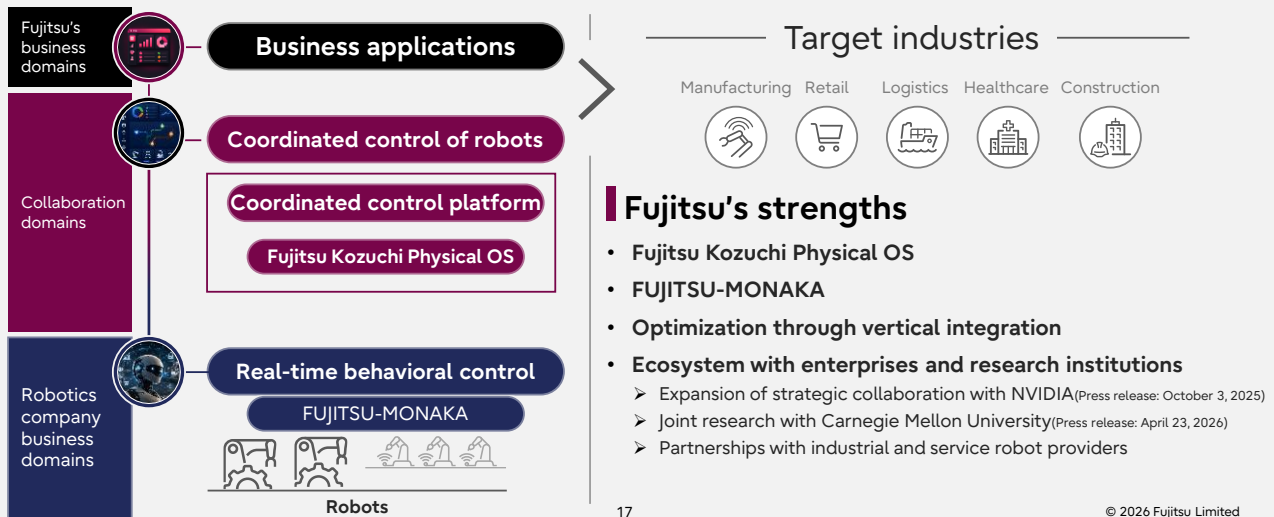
Fujitsu's business domains

Business applications

Collaboration domains

Coordinated control of robots

Coordinated control platform

Fujitsu Kozuchi Physical OS

Robotics company business domains

Real-time behavioral control

FUJITSU-MONAKA

Robots

Target industries

Manufacturing Retail Logistics Healthcare Construction

Fujitsu's strengths

- Fujitsu Kozuchi Physical OS
- FUJITSU-MONAKA
- Optimization through vertical integration
- Ecosystem with enterprises and research institutions
  - Expansion of strategic collaboration with NVIDIA(Press release: October 3, 2025)
  - Joint research with Carnegie Mellon University(Press release: April 23, 2026)
  - Partnerships with industrial and service robot providers

17

© 2026 Fujitsu Limited